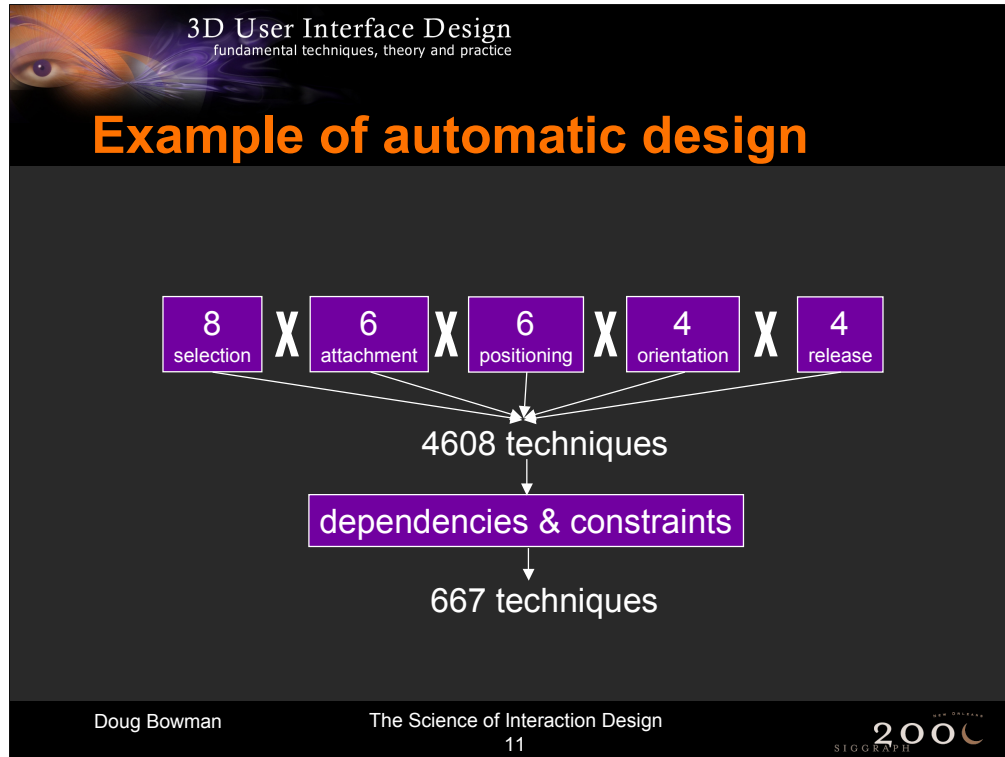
3D User Interface Design
fundamental techniques, theory and practice

Example of automatic design

8 selection X 6 attachment X 6 positioning X 4 orientation X 4 release

4608 techniques

dependencies & constraints

667 techniques

Doug Bowman

The Science of Interaction Design
11

NEW ORLEANS
SIGGRAPH 2000